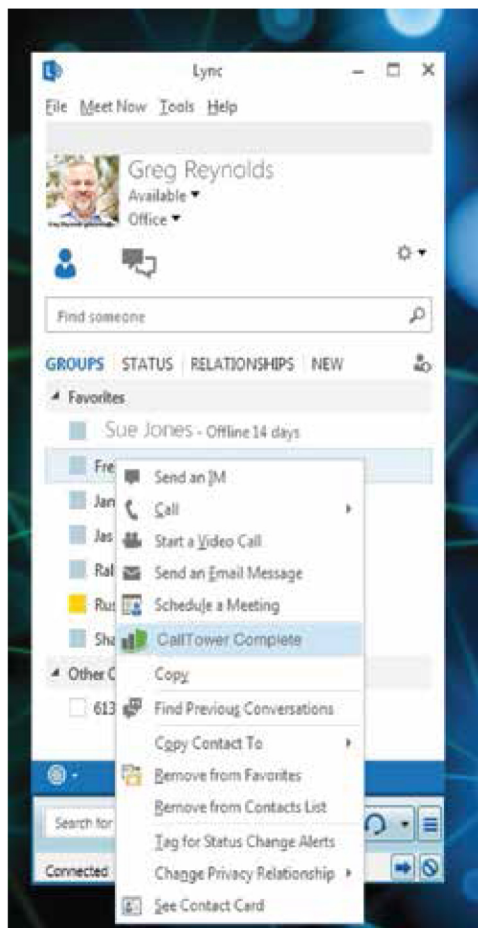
Lync

File Meet Now Tools Help

Greg Reynolds
Available
Office

Find someone

GROUPS STATUS RELATIONSHIPS NEW

Favorites

Sue Jones - Offline 14 days

Fre

Jan

Jas

Ral

Rus

Sha

Other C

613

Search for

Connected

Send an IM
Call
Start a Video Call
Send an Email Message
Schedule a Meeting
CallTower Complete
Copy
Find Previous Conversations
Copy Contact To
Remove from Favorites
Remove from Contacts List
Tag for Status Change Alerts
Change Privacy Relationship
See Contact Card